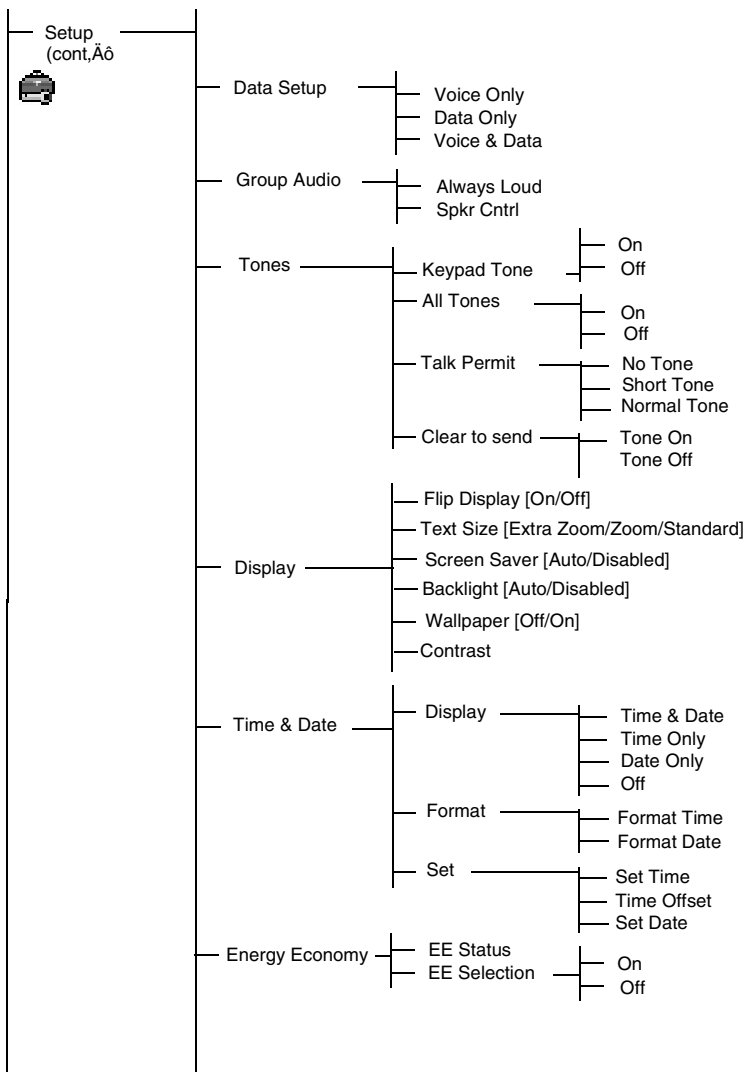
Setup (cont,Äô

Data Setup
Voice Only
Data Only
Voice & Data

Group Audio
Always Loud
Spkr Cntrl

Tones
Keypad Tone
On
Off
All Tones
On
Off
Talk Permit
No Tone
Short Tone
Normal Tone
Clear to send
Tone On
Tone Off

Display
Flip Display [On/Off]
Text Size [Extra Zoom/Zoom/Standard]
Screen Saver [Auto/Disabled]
Backlight [Auto/Disabled]
Wallpaper [Off/On]
Contrast

Time & Date
Display
Time & Date
Time Only
Date Only
Off
Format
Format Time
Format Date
Set
Set Time
Time Offset
Set Date

Energy Economy
EE Status
EE Selection
On
Off